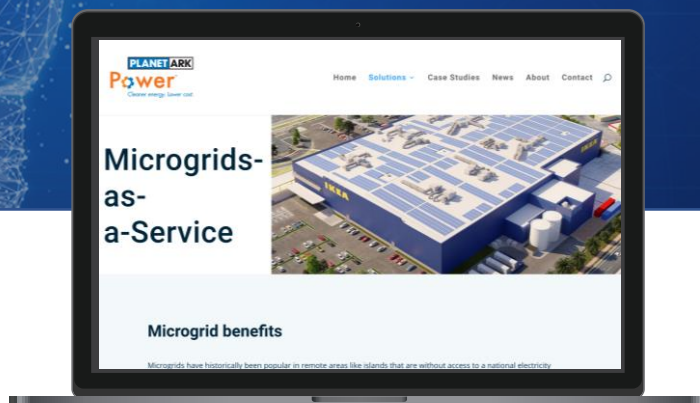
PLANET ARK
Power
Cleaner energy. Lower cost

Home Solutions Case Studies News About Contact

Microgrids-as-a-Service

IKEA

Microgrid benefits

Microgrids have historically been popular in remote areas like islands that are without access to a national electricity